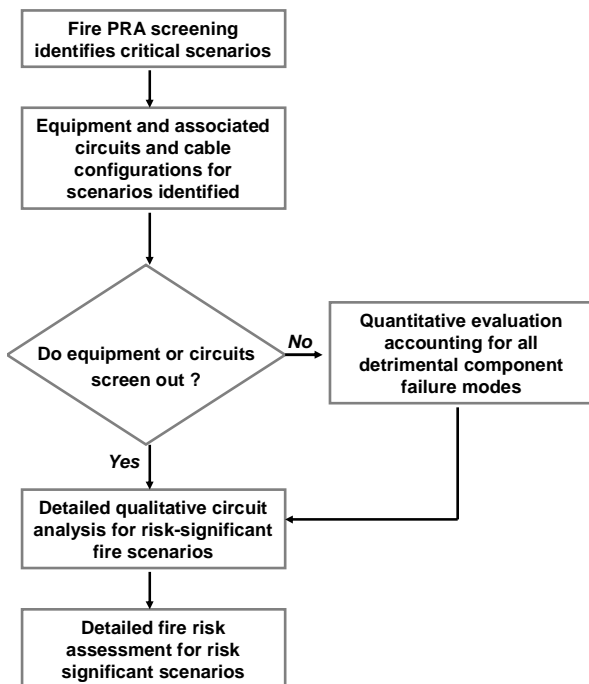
Fire PRA screening identifies critical scenarios

Equipment and associated circuits and cable configurations for scenarios identified

Do equipment or circuits screen out ?

No

Quantitative evaluation accounting for all detrimental component failure modes

Yes

Detailed qualitative circuit analysis for risk-significant fire scenarios

Detailed fire risk assessment for risk significant scenarios